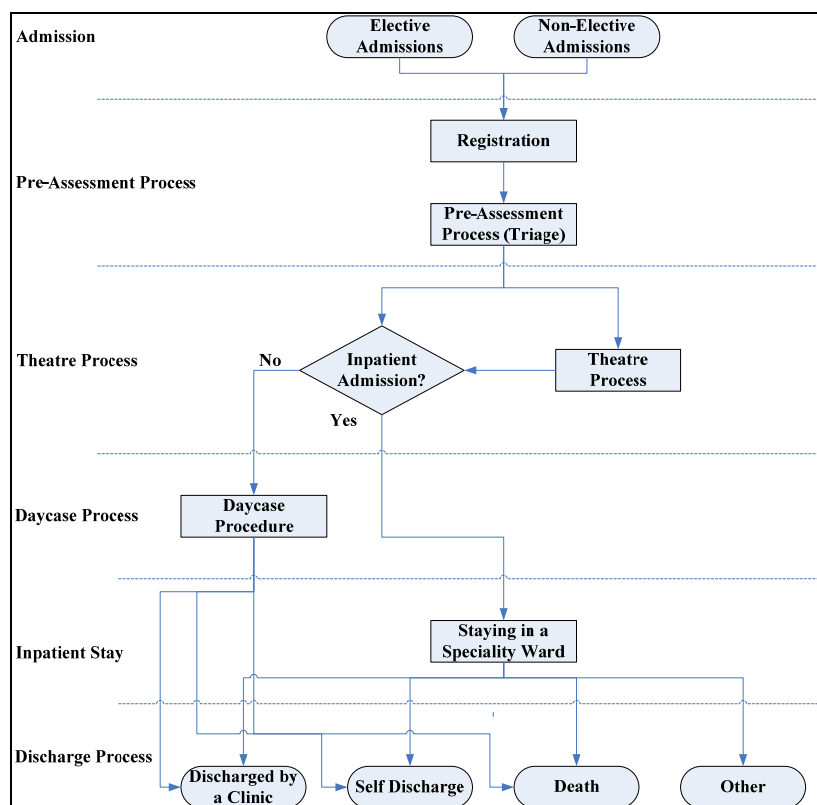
Admission

Elective Admissions

Non-Elective Admissions

Registration

Pre-Assessment Process

Pre-Assessment Process (Triage)

Theatre Process

No

Inpatient Admission?

Theatre Process

Yes

Daycase Process

Daycase Procedure

Inpatient Stay

Staying in a Speciality Ward

Discharge Process

Discharged by a Clinic

Self Discharge

Death

Other